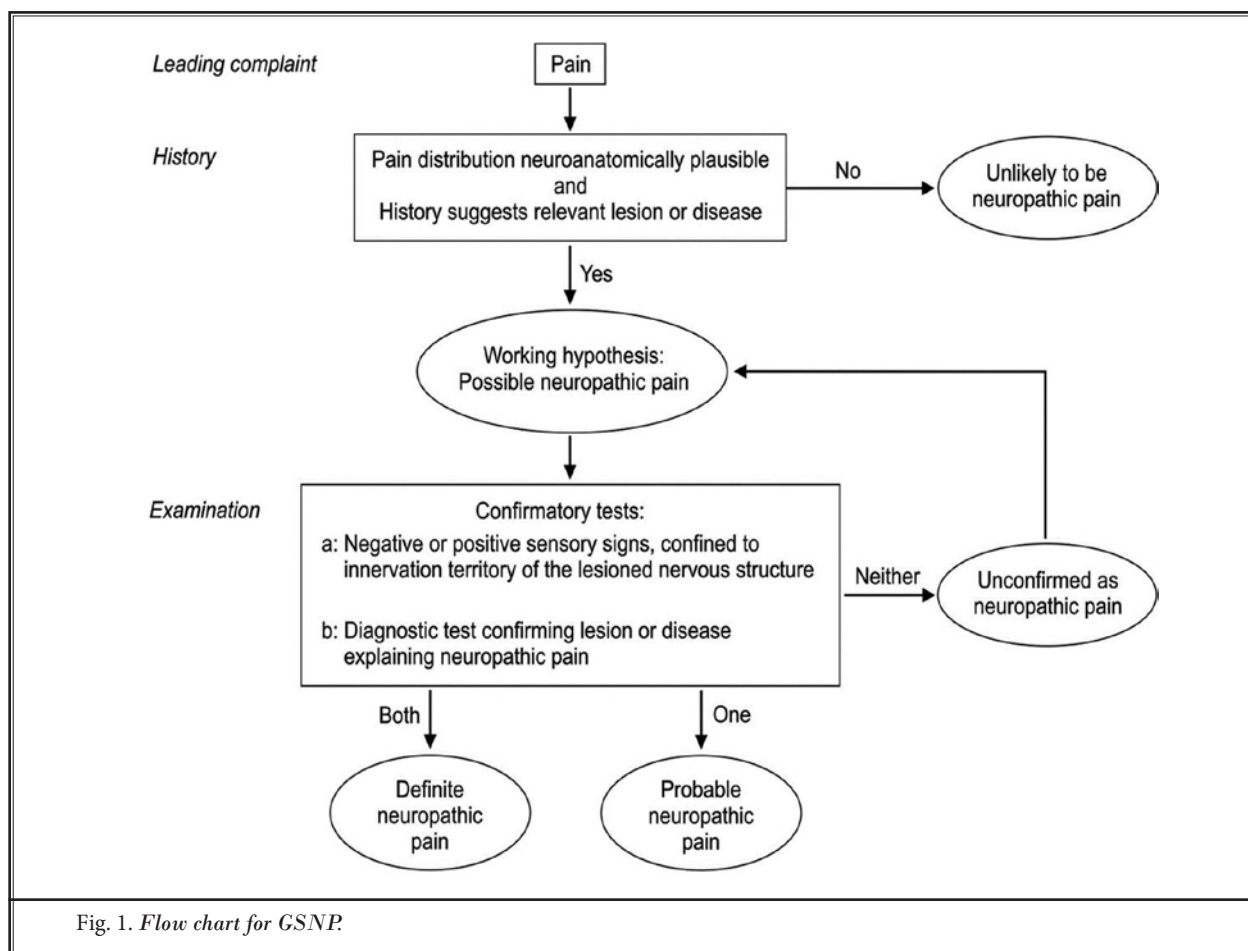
Leading complaint

Pain

History

Pain distribution neuroanatomically plausible
and
History suggests relevant lesion or disease

No

Unlikely to be neuropathic pain

Yes

Working hypothesis:
Possible neuropathic pain

Examination

Confirmatory tests:
a: Negative or positive sensory signs, confined to innervation territory of the lesioned nervous structure
b: Diagnostic test confirming lesion or disease explaining neuropathic pain

Neither

Unconfirmed as neuropathic pain

Both

One

Definite neuropathic pain

Probable neuropathic pain

Fig. 1. Flow chart for GSNP.